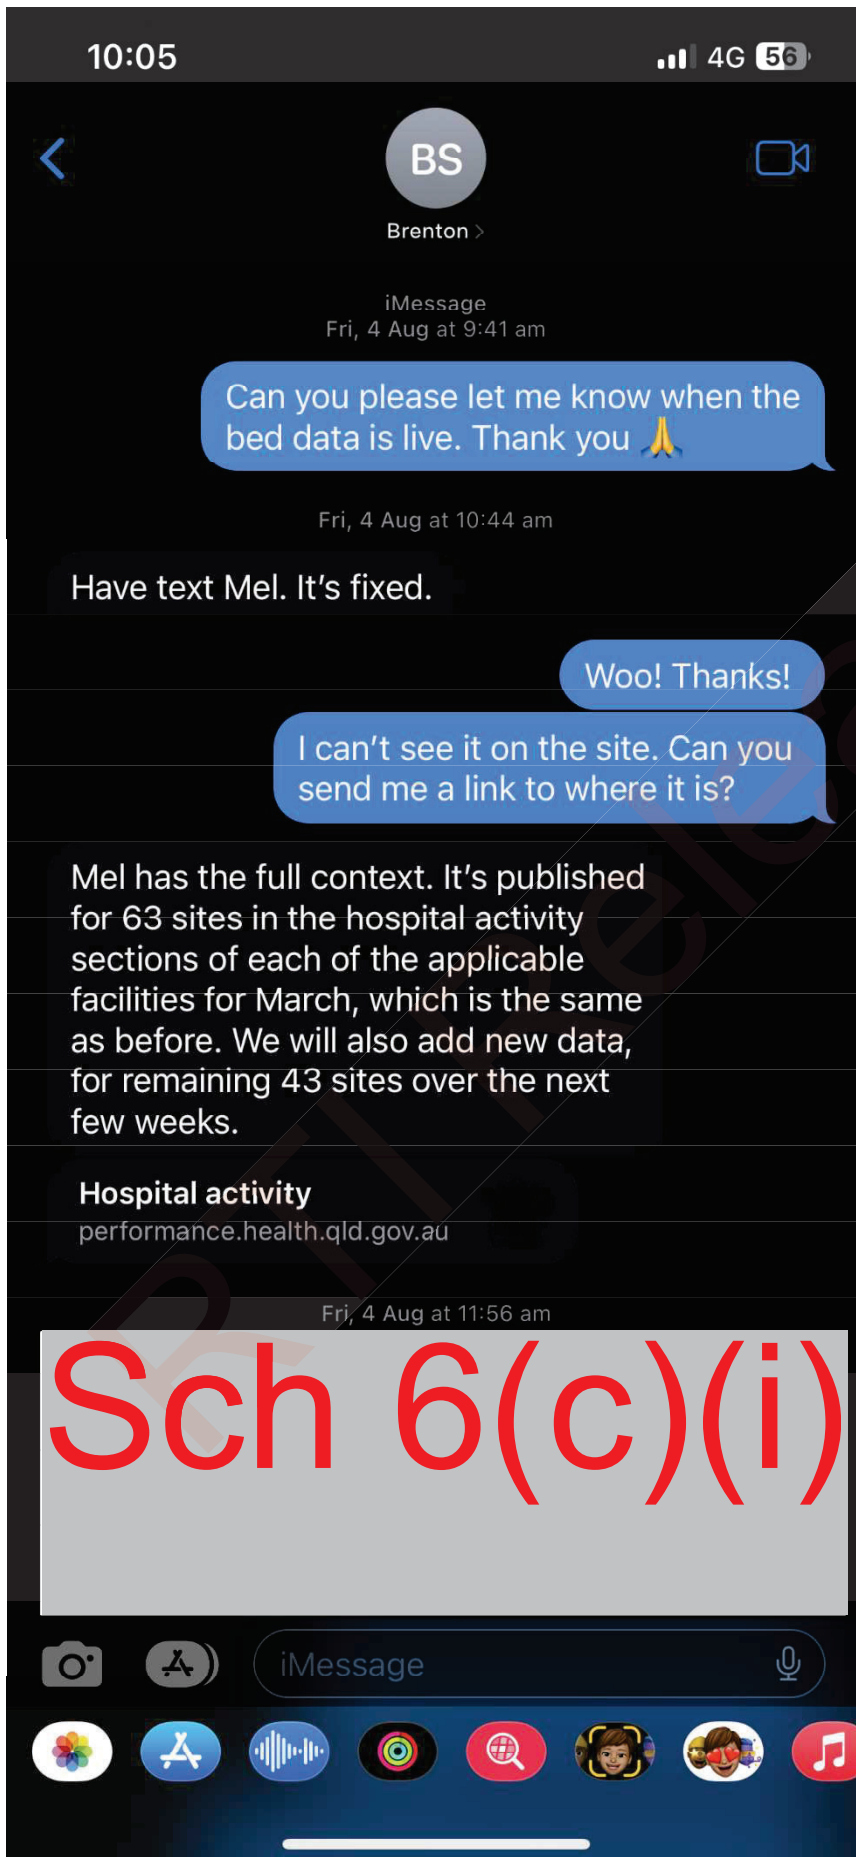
10:05

4G 56

BS

Brenton >

iMessage
Fri, 4 Aug at 9:41 am

Can you please let me know when the bed data is live. Thank you 🙏

Fri, 4 Aug at 10:44 am

Have text Mel. It's fixed.

Woo! Thanks!

I can't see it on the site. Can you send me a link to where it is?

Mel has the full context. It's published for 63 sites in the hospital activity sections of each of the applicable facilities for March, which is the same as before. We will also add new data, for remaining 43 sites over the next few weeks.

Hospital activity
performance.health.qld.gov.au

Fri, 4 Aug at 11:56 am

Sch 6(c)(i)

iMessage

RTI Release